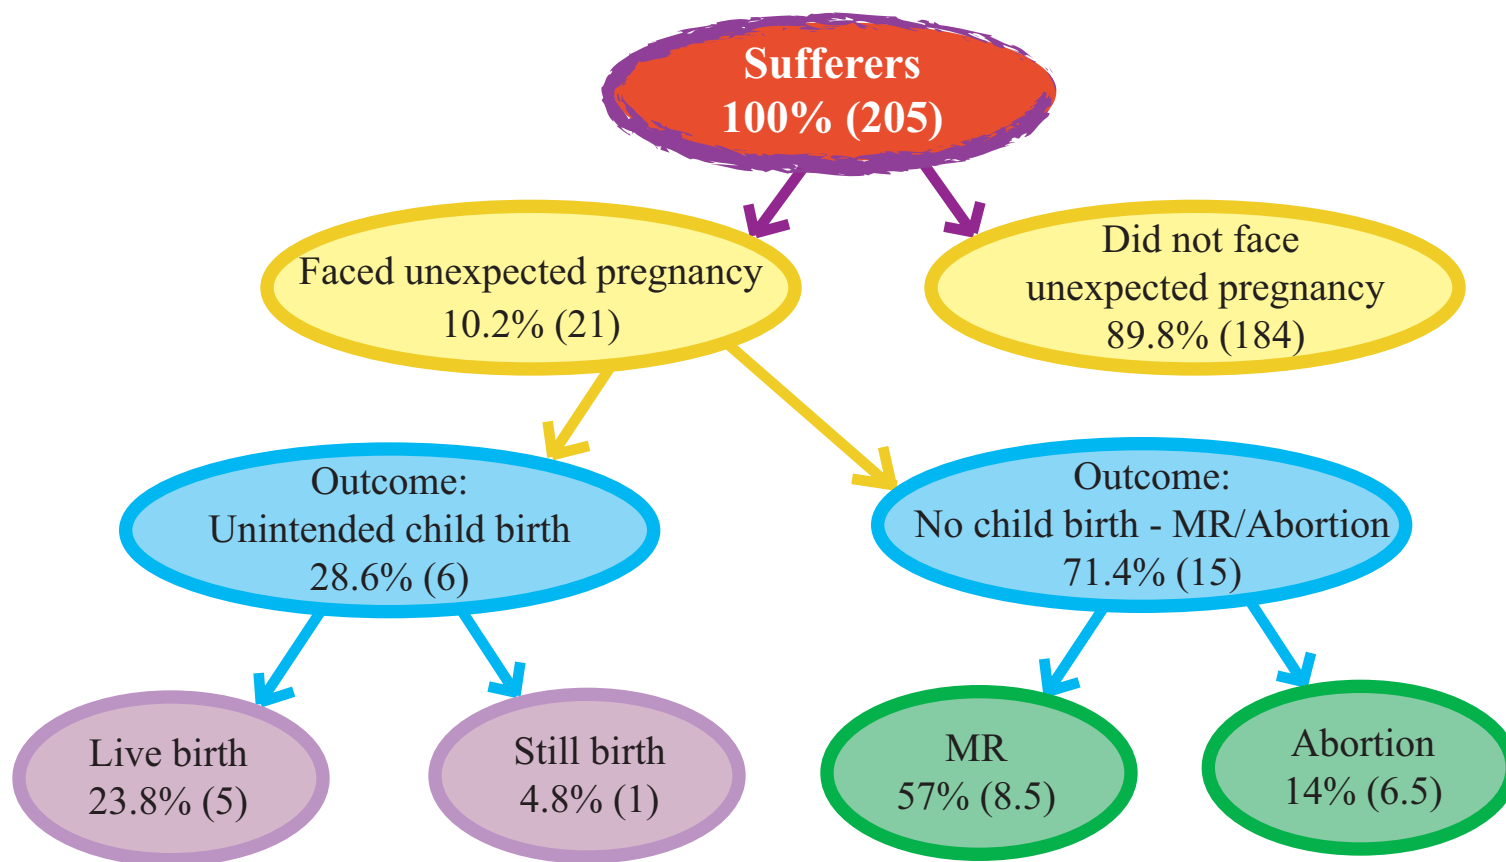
Sufferers
100% (205)

Faced unexpected pregnancy
10.2% (21)

Did not face unexpected pregnancy
89.8% (184)

Outcome:
Unintended child birth
28.6% (6)

Outcome:
No child birth - MR/Abortion
71.4% (15)

Live birth
23.8% (5)

Still birth
4.8% (1)

MR
57% (8.5)

Abortion
14% (6.5)